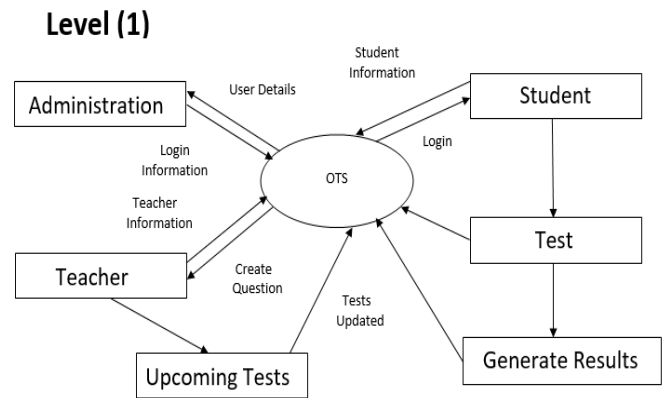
Level (1)

Student Information

User Details

Administration

Student

Login

Login Information

OTS

Teacher Information

Test

Teacher

Create Question

Tests Updated

Generate Results

Upcoming Tests